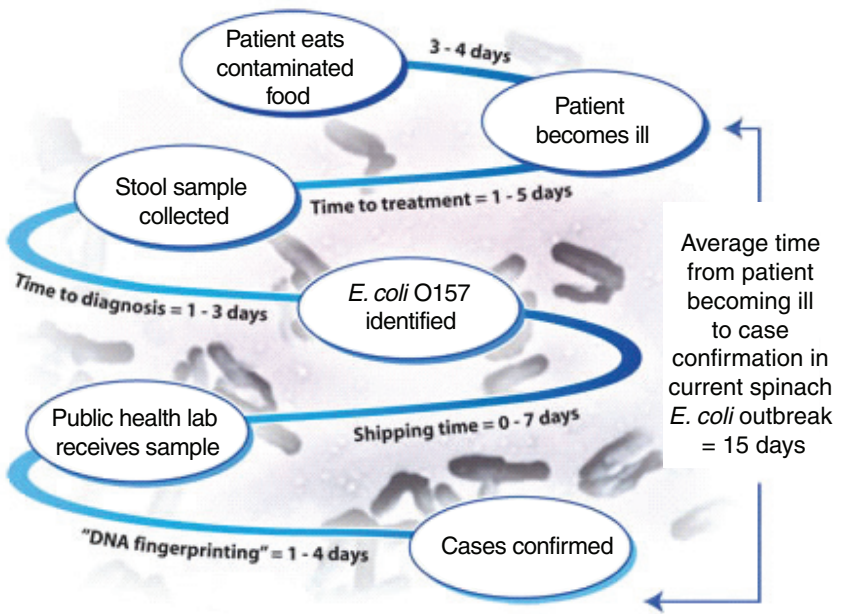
Patient eats contaminated food

3 - 4 days

Patient becomes ill

Stool sample collected

Time to treatment = 1 - 5 days

Time to diagnosis = 1 - 3 days

*E. coli* O157 identified

Public health lab receives sample

Shipping time = 0 - 7 days

"DNA fingerprinting" = 1 - 4 days

Cases confirmed

Average time from patient becoming ill to case confirmation in current spinach *E. coli* outbreak = 15 days